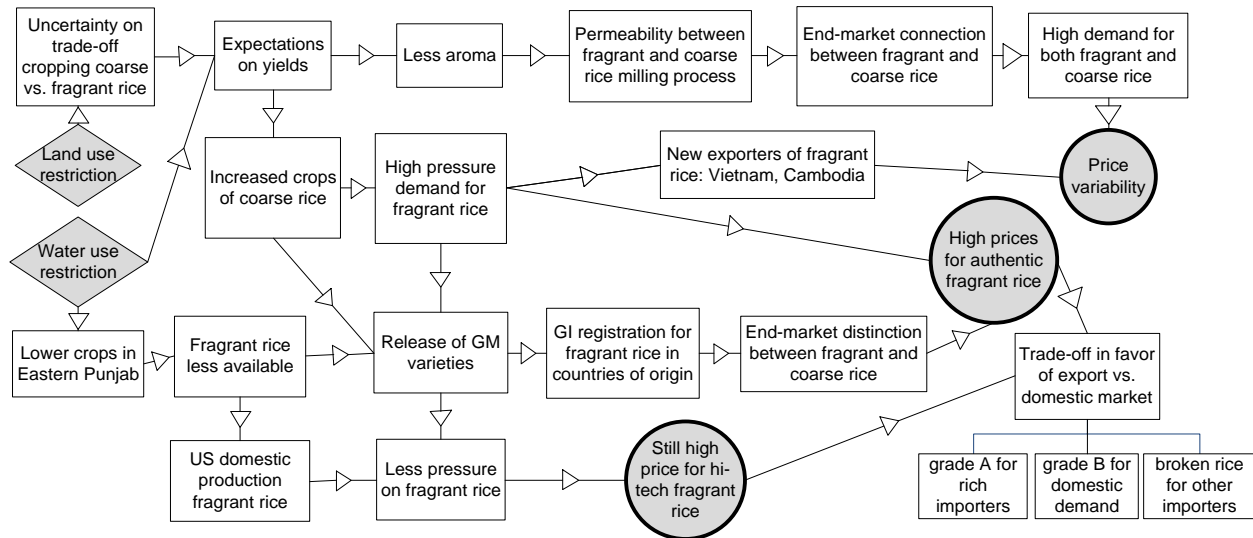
Uncertainty on trade-off cropping coarse vs. fragrant rice

Expectations on yields

Less aroma

Permeability between fragrant and coarse rice milling process

End-market connection between fragrant and coarse rice

High demand for both fragrant and coarse rice

Land use restriction

Increased crops of coarse rice

High pressure demand for fragrant rice

New exporters of fragrant rice: Vietnam, Cambodia

Price variability

Water use restriction

High prices for authentic fragrant rice

Lower crops in Eastern Punjab

Fragrant rice less available

Release of GM varieties

GI registration for fragrant rice in countries of origin

End-market distinction between fragrant and coarse rice

Trade-off in favor of export vs. domestic market

US domestic production fragrant rice

Less pressure on fragrant rice

Still high price for hi-tech fragrant rice

grade A for rich importers

grade B for domestic demand

broken rice for other importers